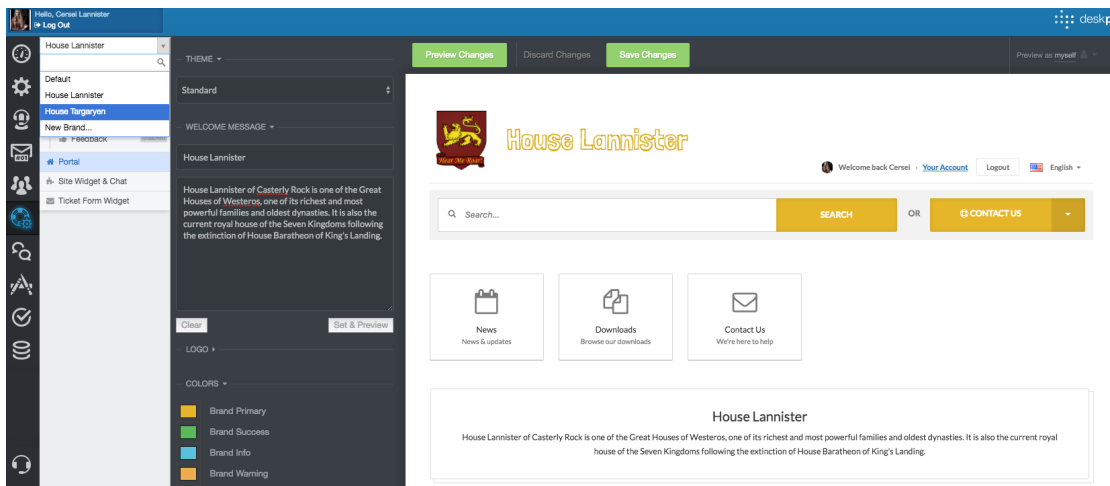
Hello, Cersei Lannister
Log Out

deskp

House Lannister

Default
House Lannister
House Targaryen
New Brand...

Feedback
Portal
Site Widget & Chat
Ticket Form Widget

THEME
Standard

WELCOME MESSAGE
House Lannister

House Lannister of Casterly Rock is one of the Great Houses of Westeros, one of its richest and most powerful families and oldest dynasties. It is also the current royal house of the Seven Kingdoms following the extinction of House Baratheon of King's Landing.

Clear
Set & Preview

LOGO

COLORS
Brand Primary
Brand Success
Brand Info
Brand Warning

Preview Changes
Discard Changes
Save Changes
Preview as myself

Hear Me Roar!
House Lannister

Welcome back Cersei · Your Account
Logout
English

Search...
SEARCH
OR
CONTACT US

News
News & updates

Downloads
Browse our downloads

Contact Us
We're here to help

House Lannister
House Lannister of Casterly Rock is one of the Great Houses of Westeros, one of its richest and most powerful families and oldest dynasties. It is also the current royal house of the Seven Kingdoms following the extinction of House Baratheon of King's Landing.